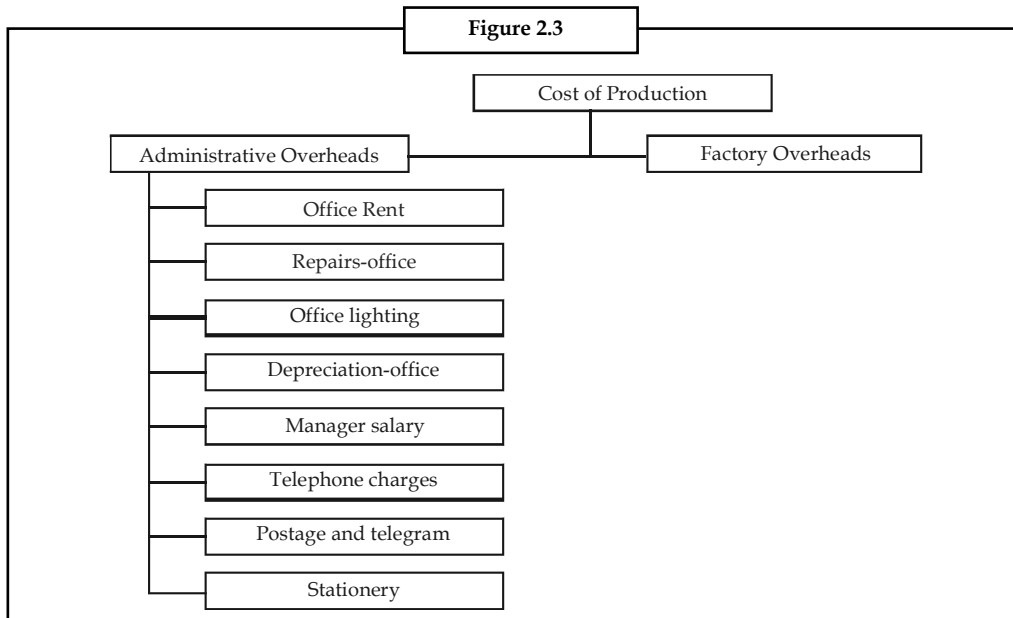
Figure 2.3

Cost of Production

Administrative Overheads

Factory Overheads

Office Rent

Repairs-office

Office lighting

Depreciation-office

Manager salary

Telephone charges

Postage and telegram

Stationery